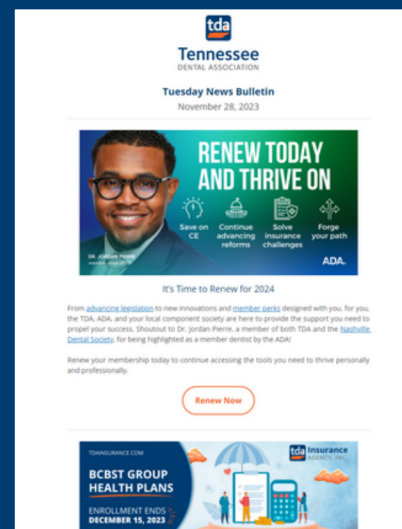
tda
Tennessee
DENTAL ASSOCIATION

Tuesday News Bulletin
November 28, 2023

RENEW TODAY AND THRIVE ON

Save on CE
Continue advancing reforms
Solve insurance challenges
Forge your path

DR. JORDAN PIERRE
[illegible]

ADA.

It's Time to Renew for 2024

From advancing legislation to new innovations and member perks designed with you, for you, the TDA, ADA, and your local component society are here to provide the support you need to propel your success. Shoutout to Dr. Jordan Pierre, a member of both TDA and the Nashville Dental Society, for being highlighted as a member dentist by the ADA!

Renew your membership today to continue accessing the tools you need to thrive personally and professionally.

Renew Now

TDAINSURANCE.COM

tda Insurance AGENCY, INC.

BCBST GROUP HEALTH PLANS

ENROLLMENT ENDS DECEMBER 15, 2023